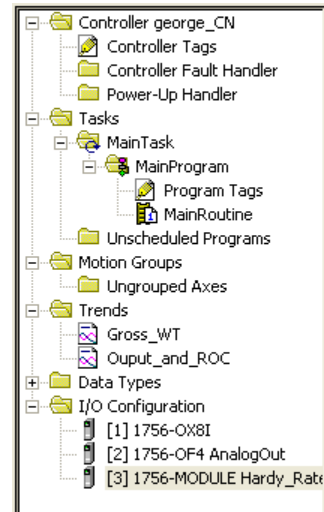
Controller george_CN
Controller Tags
Controller Fault Handler
Power-Up Handler
Tasks
MainTask
MainProgram
Program Tags
MainRoutine
Unscheduled Programs
Motion Groups
Ungrouped Axes
Trends
Gross_WT
Ouput_and_ROC
Data Types
I/O Configuration
[1] 1756-OX8I
[2] 1756-OF4 AnalogOut
[3] 1756-MODULE Hardy_Rate